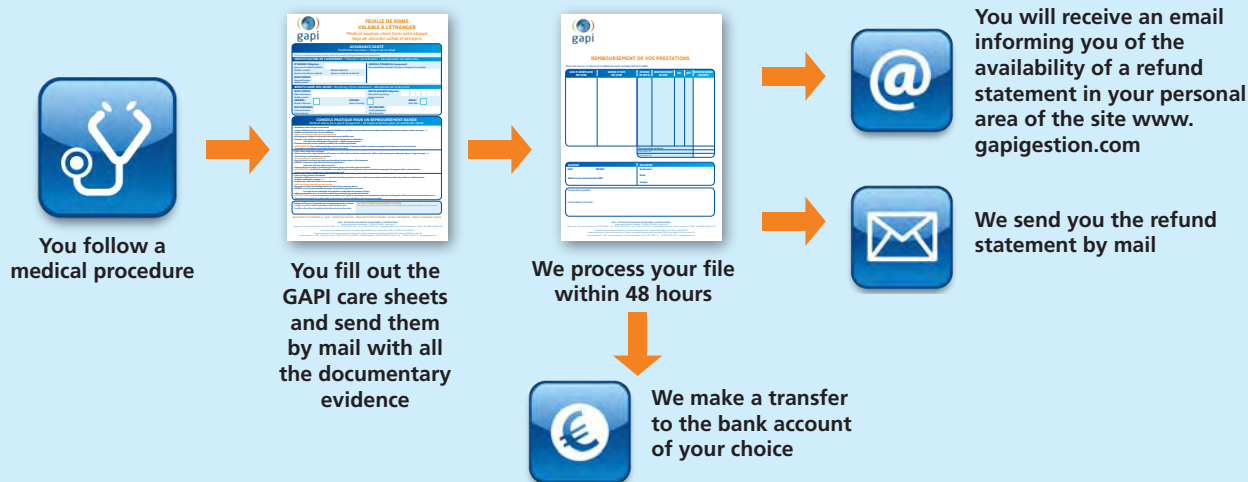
You follow a medical procedure

gapi

FEUILLE DE SOINS
VALABLE À L'ÉTRANGER

ASSURANCE SANTÉ

CONSEILS PRATIQUE POUR UN REMBOURSEMENT RAPIDE

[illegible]

You fill out the GAPI care sheets and send them by mail with all the documentary evidence

gapi

REMBOURSEMENT DE VOS PRESTATIONS

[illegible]

We process your file within 48 hours

We make a transfer to the bank account of your choice

You will receive an email informing you of the availability of a refund statement in your personal area of the site www. gapigestion.com

We send you the refund statement by mail